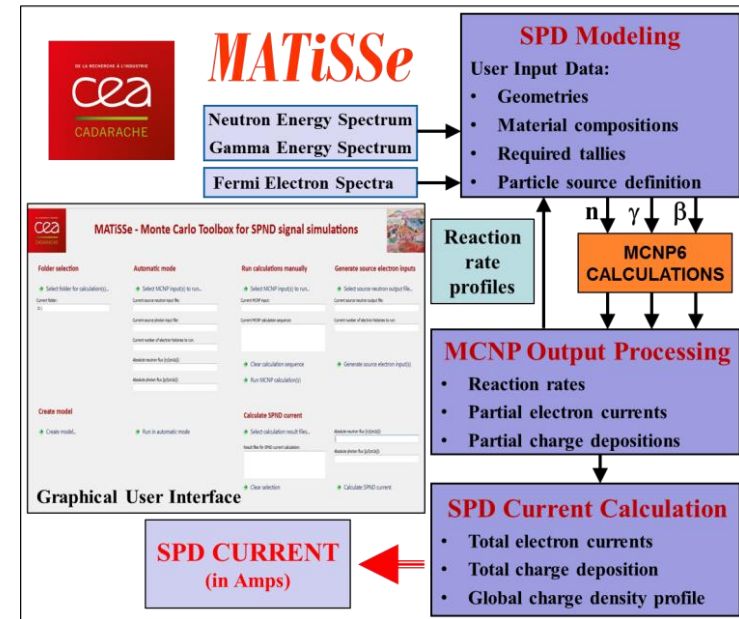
DE LA RECHERCHE À L'INDUSTRIE
cea
CADARACHE

MATiSSe

Neutron Energy Spectrum
Gamma Energy Spectrum

Fermi Electron Spectra

SPD Modeling
User Input Data:
• Geometries
• Material compositions
• Required tallies
• Particle source definition

n γ β

MCNP6 CALCULATIONS

Reaction rate profiles

cea CADARACHE
MATiSSe - Monte Carlo Toolbox for SPND signal simulations

Folder selection
Select folder for calculation(s)...
Current folder:

Automatic mode
Select MCNP input(s) to run...
Current source neutron input file:
Current source photon input file:
Current number of electron histories to run:
Absolute neutron flux (n/(cm²s)):
Absolute photon flux (γ/(cm²s)):

Run calculations manually
Select MCNP input(s) to run...
Current MCNP input:
Current MCNP calculation sequence:
Clear calculation sequence
Run MCNP calculation(s)

Generate source electron inputs
Select source neutron output file...
Current source neutron output file:
Current number of electron histories to run:
Generate source electron input(s)

Create model
Create model...

Run in automatic mode

Calculate SPND current
Select calculation result files...
Result files for SPND current calculation:
Absolute neutron flux (n/(cm²s)):
Absolute photon flux (γ/(cm²s)):
Clear selection
Calculate SPND current

Graphical User Interface

MCNP Output Processing
• Reaction rates
• Partial electron currents
• Partial charge depositions

SPD Current Calculation
• Total electron currents
• Total charge deposition
• Global charge density profile

SPD CURRENT
(in Amps)